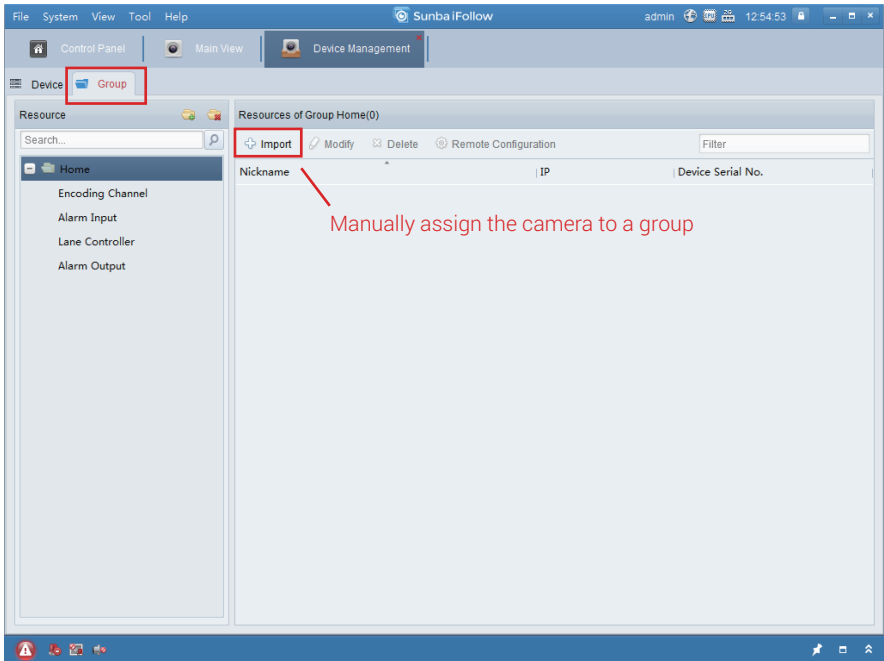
File System View Tool Help

Sunba iFollow

admin 12:54:53

Control Panel Main View Device Management

Device Group

Resource

Search...

Home
Encoding Channel
Alarm Input
Lane Controller
Alarm Output

Resources of Group Home(0)

Import Modify Delete Remote Configuration

Filter

| Nickname | IP | Device Serial No. |
|---|---|---|

Manually assign the camera to a group